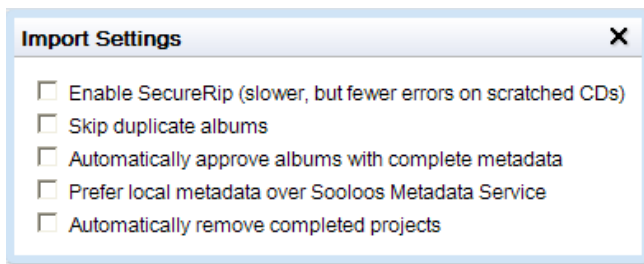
Import Settings ✕

Enable SecureRip (slower, but fewer errors on scratched CDs)
Skip duplicate albums
Automatically approve albums with complete metadata
Prefer local metadata over Sooloos Metadata Service
Automatically remove completed projects